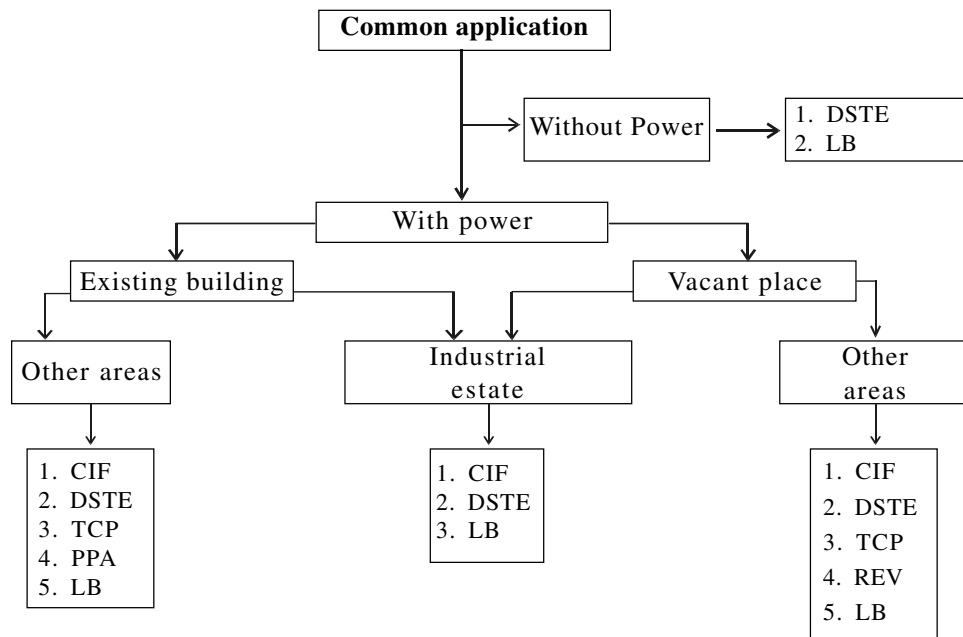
Common application

Without Power

1. DSTE
2. LB

With power

Existing building

Vacant place

Other areas

Industrial estate

Other areas

1. CIF
2. DSTE
3. TCP
4. PPA
5. LB

1. CIF
2. DSTE
3. LB

1. CIF
2. DSTE
3. TCP
4. REV
5. LB